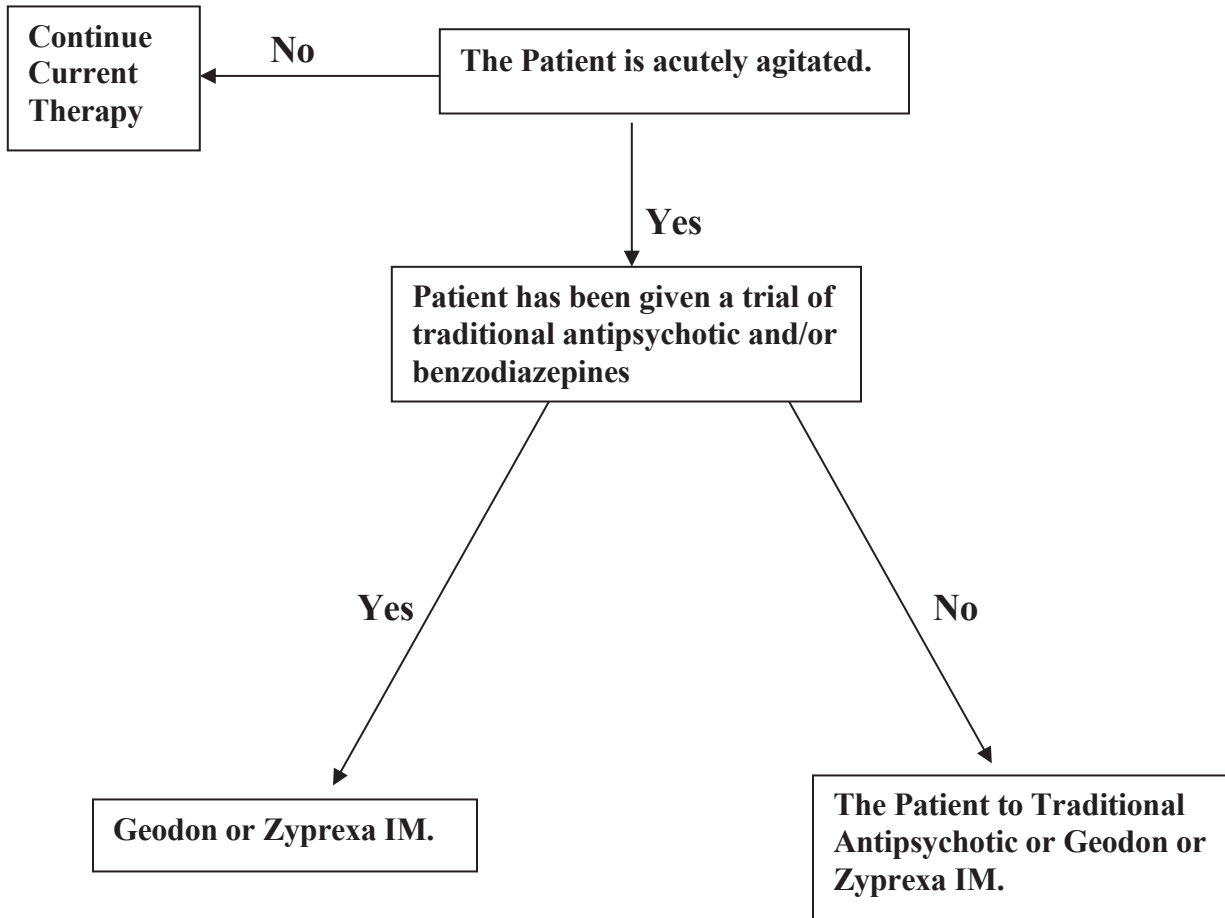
The Patient is acutely agitated.

No

Continue Current Therapy

Yes

Patient has been given a trial of traditional antipsychotic and/or benzodiazepines

Yes

No

Geodon or Zyprexa IM.

The Patient to Traditional Antipsychotic or Geodon or Zyprexa IM.